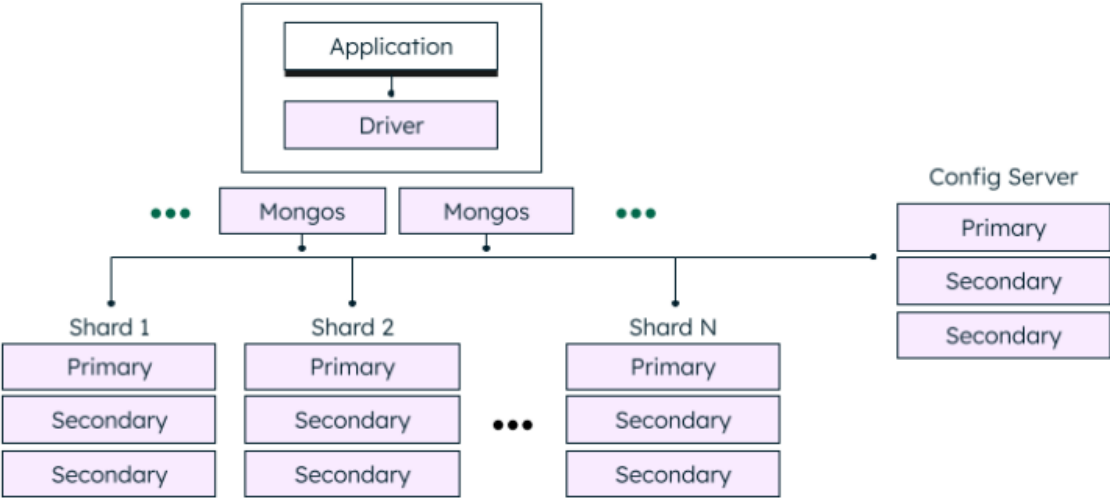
Application

Driver

Mongos

Mongos

Config Server

Primary

Secondary

Secondary

Shard 1

Primary

Secondary

Secondary

Shard 2

Primary

Secondary

Secondary

Shard N

Primary

Secondary

Secondary